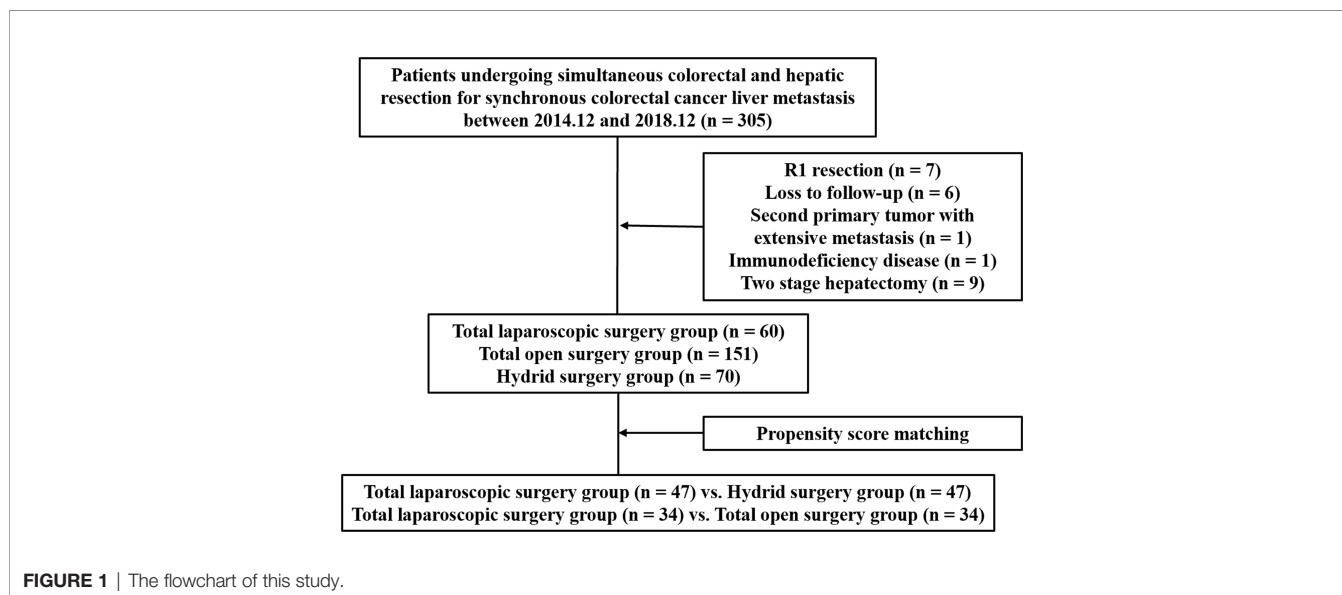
Patients undergoing simultaneous colorectal and hepatic resection for synchronous colorectal cancer liver metastasis between 2014.12 and 2018.12 (n = 305)

R1 resection (n = 7)
Loss to follow-up (n = 6)
Second primary tumor with extensive metastasis (n = 1)
Immunodeficiency disease (n = 1)
Two stage hepatectomy (n = 9)

Total laparoscopic surgery group (n = 60)
Total open surgery group (n = 151)
Hydrid surgery group (n = 70)

Propensity score matching

Total laparoscopic surgery group (n = 47) vs. Hydrid surgery group (n = 47)
Total laparoscopic surgery group (n = 34) vs. Total open surgery group (n = 34)

FIGURE 1 | The flowchart of this study.